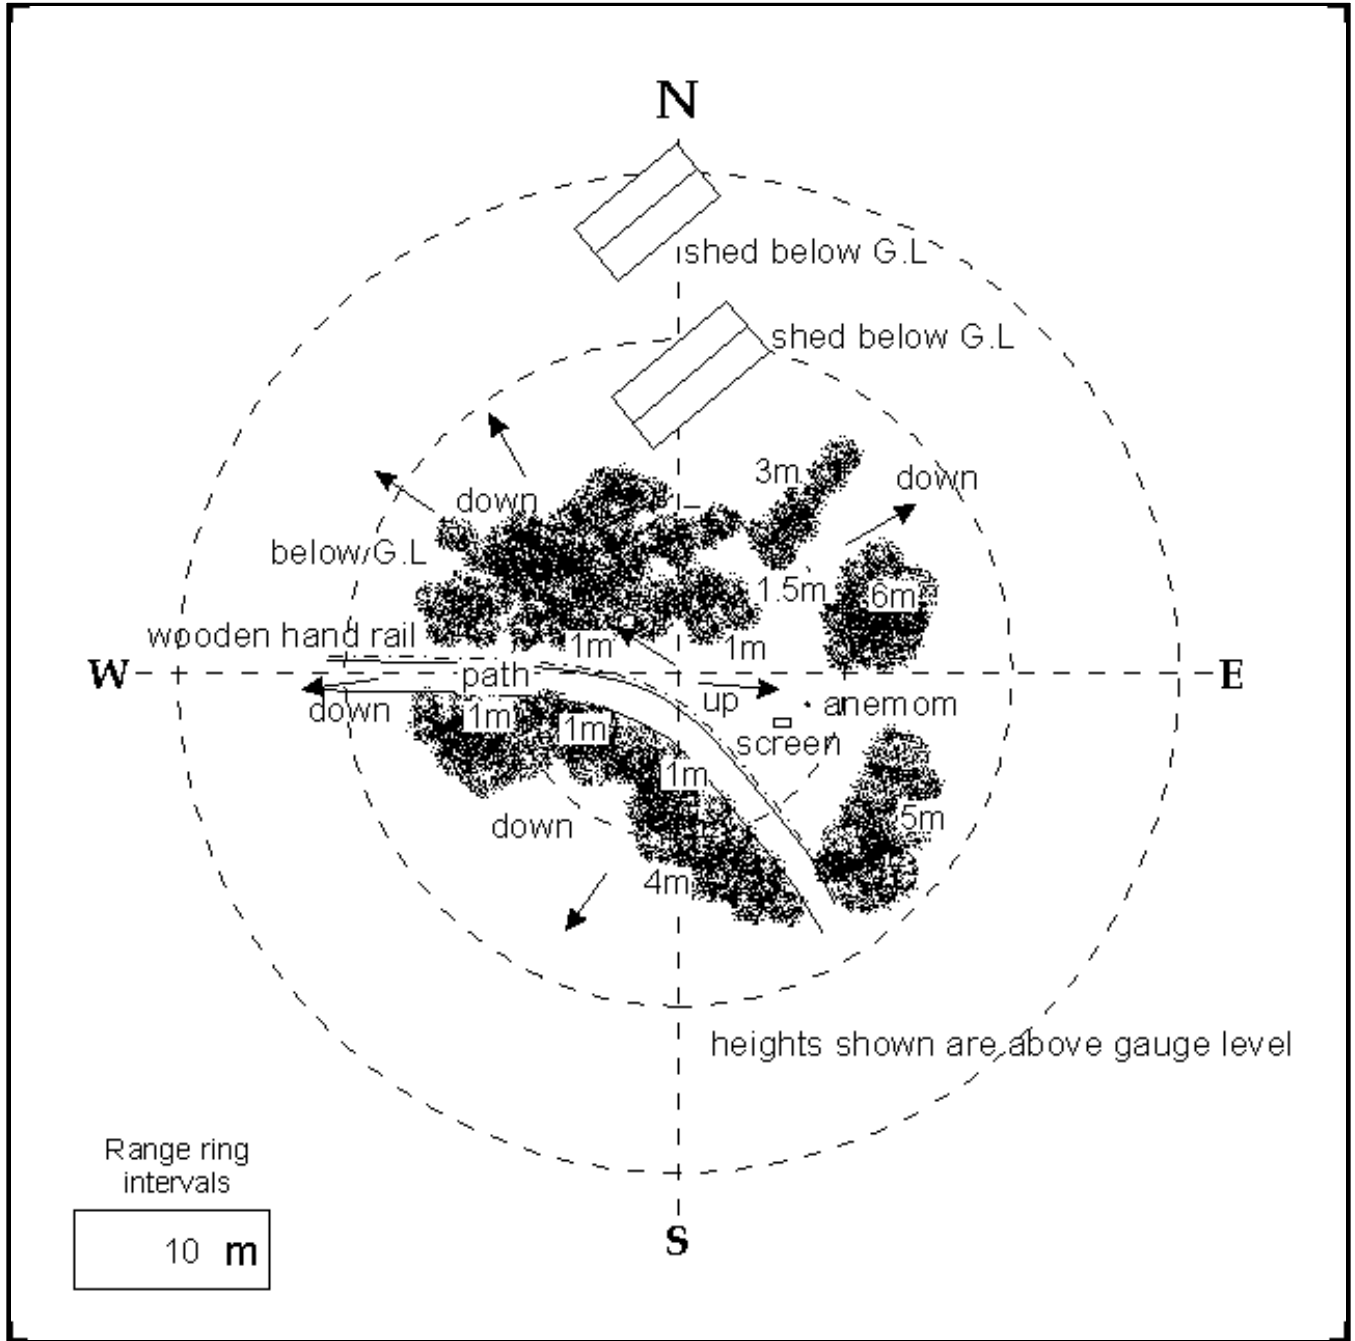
N

shed below G.L

shed below G.L

3m

down

down

below G.L

1.5m

6m

wooden hand rail

1m

1m

W

path

up

anemom

E

down

1m

1m

screen

1m

5m

down

4m

heights shown are above gauge level

Range ring intervals

10 m

S